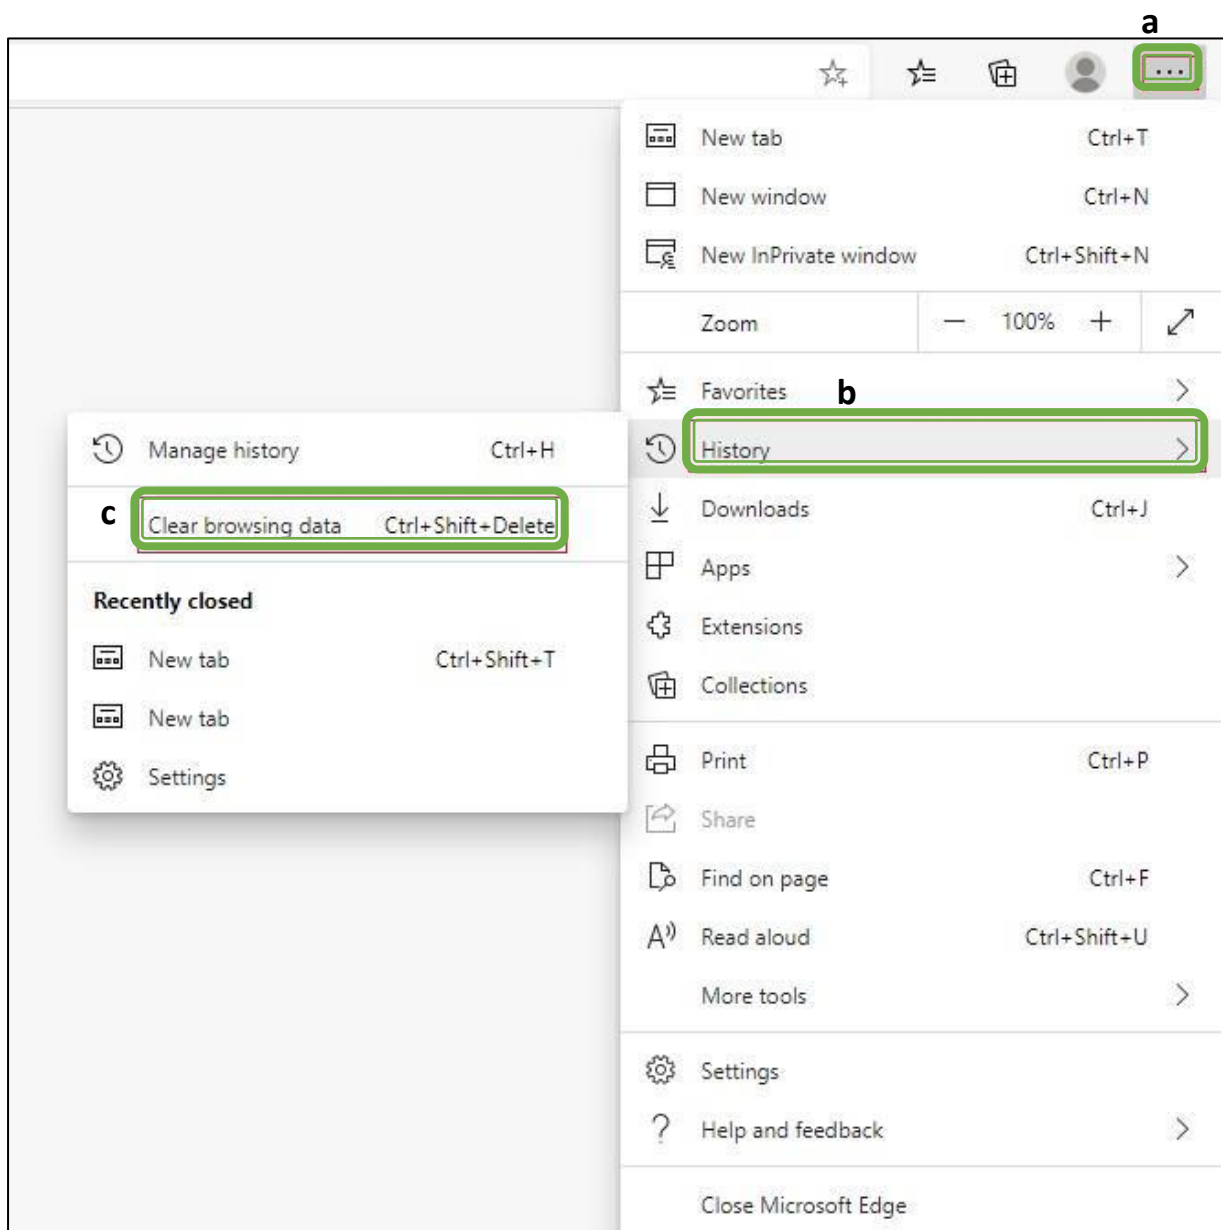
a

...

New tab Ctrl+T

New window Ctrl+N

New InPrivate window Ctrl+Shift+N

Zoom — 100% +

Favorites

b

History

Downloads Ctrl+J

Apps

Extensions

Collections

Print Ctrl+P

Share

Find on page Ctrl+F

Read aloud Ctrl+Shift+U

More tools

Settings

Help and feedback

Close Microsoft Edge

Manage history Ctrl+H

c

Clear browsing data Ctrl+Shift+Delete

Recently closed

New tab Ctrl+Shift+T

New tab

Settings